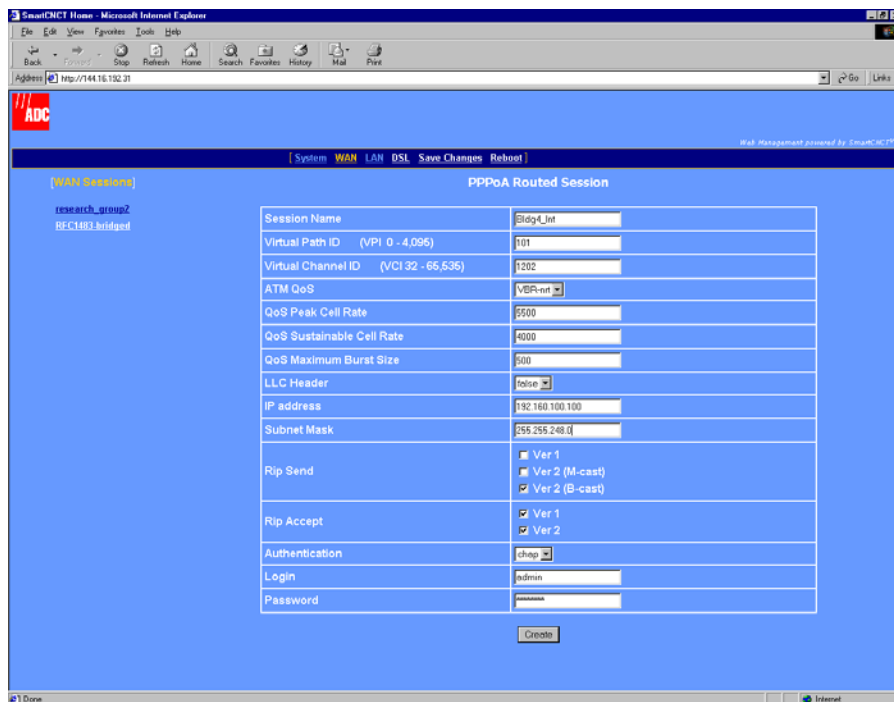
SmartCNCT Home - Microsoft Internet Explorer

File Edit View Favorites Tools Help

Back Forward Stop Refresh Home Search Favorites History Mail Print

Address http://144.16.192.31

Go Links

ADC

Web Management powered by SmartCNCT

[ System WAN LAN DSL Save Changes Reboot ]

[WAN Sessions]

research_group2

RFC1483-bridged

PPPoA Routed Session

| | |
|---|---|
| Session Name | Bldg4_Int |
| Virtual Path ID (VPI 0 - 4,095) | 101 |
| Virtual Channel ID (VCI 32 - 65,535) | 1202 |
| ATM QoS | VBR-nrt |
| QoS Peak Cell Rate | 5500 |
| QoS Sustainable Cell Rate | 4000 |
| QoS Maximum Burst Size | 500 |
| LLC Header | false |
| IP address | 192.160.100.100 |
| Subnet Mask | 255.255.248.0 |
| Rip Send | Ver 1<br>Ver 2 (M-cast)<br>Ver 2 (B-cast) |
| Rip Accept | Ver 1<br>Ver 2 |
| Authentication | chap |
| Login | admin |
| Password | ******** |

Create

Done

Internet